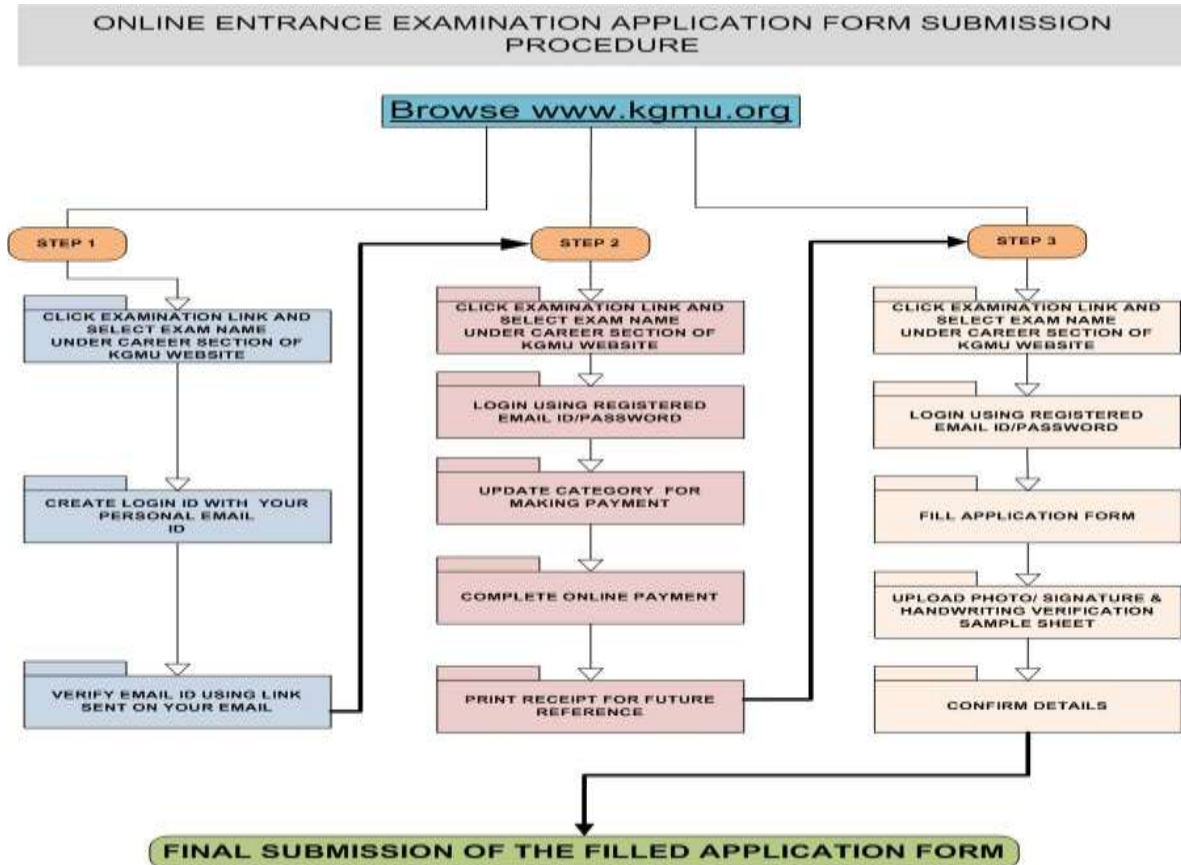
ONLINE ENTRANCE EXAMINATION APPLICATION FORM SUBMISSION PROCEDURE

Browse www.kgmu.org

STEP 1

CLICK EXAMINATION LINK AND SELECT EXAM NAME UNDER CAREER SECTION OF KGMU WEBSITE

CREATE LOGIN ID WITH YOUR PERSONAL EMAIL ID

VERIFY EMAIL ID USING LINK SENT ON YOUR EMAIL

STEP 2

CLICK EXAMINATION LINK AND SELECT EXAM NAME UNDER CAREER SECTION OF KGMU WEBSITE

LOGIN USING REGISTERED EMAIL ID/PASSWORD

UPDATE CATEGORY FOR MAKING PAYMENT

COMPLETE ONLINE PAYMENT

PRINT RECEIPT FOR FUTURE REFERENCE

STEP 3

CLICK EXAMINATION LINK AND SELECT EXAM NAME UNDER CAREER SECTION OF KGMU WEBSITE

LOGIN USING REGISTERED EMAIL ID/PASSWORD

FILL APPLICATION FORM

UPLOAD PHOTO/ SIGNATURE & HANDWRITING VERIFICATION SAMPLE SHEET

CONFIRM DETAILS

FINAL SUBMISSION OF THE FILLED APPLICATION FORM